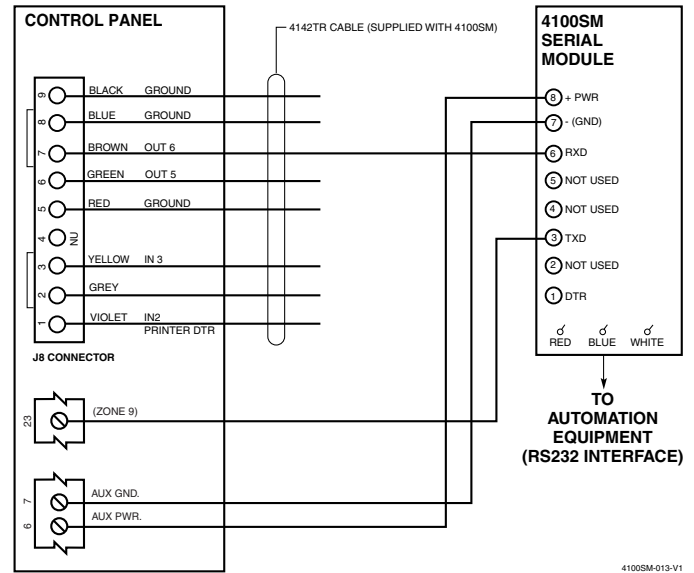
CONTROL PANEL

4142TR CABLE (SUPPLIED WITH 4100SM)

4100SM
SERIAL
MODULE

9 BLACK GROUND
8 BLUE GROUND
7 BROWN OUT 6
6 GREEN OUT 5
5 RED GROUND
4 NU
3 YELLOW IN 3
2 GREY
1 VIOLET IN2
PRINTER DTR

J8 CONNECTOR

8 + PWR
7 - (GND)
6 RXD
5 NOT USED
4 NOT USED
3 TXD
2 NOT USED
1 DTR

RED BLUE WHITE

TO
AUTOMATION
EQUIPMENT
(RS232 INTERFACE)

23 (ZONE 9)

7 AUX GND.
6 AUX PWR.

4100SM-013-V1